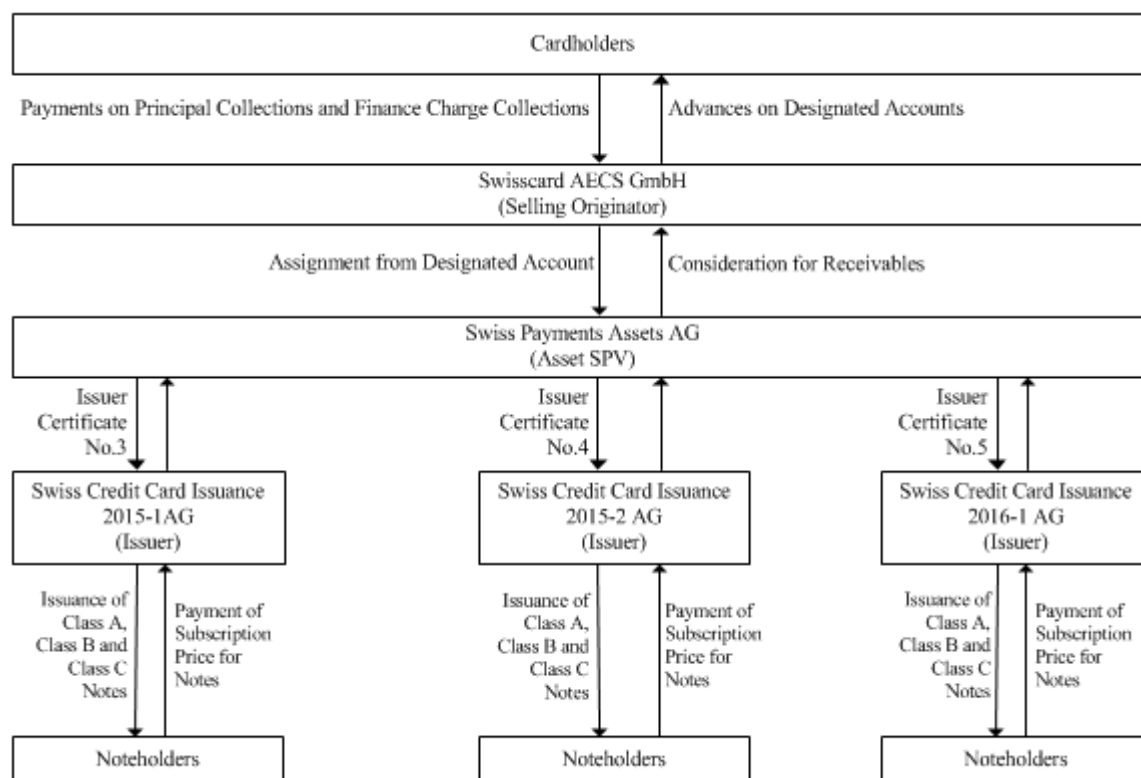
Cardholders

Payments on Principal Collections and Finance Charge Collections

Advances on Designated Accounts

Swisscard AECS GmbH
(Selling Originator)

Assignment from Designated Account

Consideration for Receivables

Swiss Payments Assets AG
(Asset SPV)

Issuer Certificate No.3

Issuer Certificate No.4

Issuer Certificate No.5

Swiss Credit Card Issuance 2015-1AG
(Issuer)

Swiss Credit Card Issuance 2015-2 AG
(Issuer)

Swiss Credit Card Issuance 2016-1 AG
(Issuer)

Issuance of Class A, Class B and Class C Notes

Payment of Subscription Price for Notes

Issuance of Class A, Class B and Class C Notes

Payment of Subscription Price for Notes

Issuance of Class A, Class B and Class C Notes

Payment of Subscription Price for Notes

Noteholders

Noteholders

Noteholders